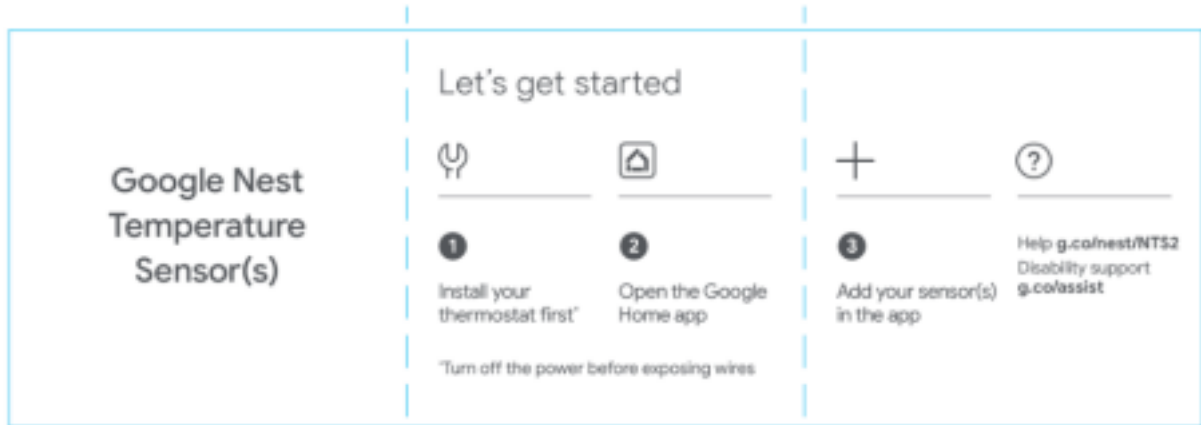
Google Nest Temperature Sensor(s)

Let's get started

1

Install your thermostat first*

2

Open the Google Home app

*Turn off the power before exposing wires

3

Add your sensor(s) in the app

Help g.co/nest/NTS2

Disability support g.co/assist